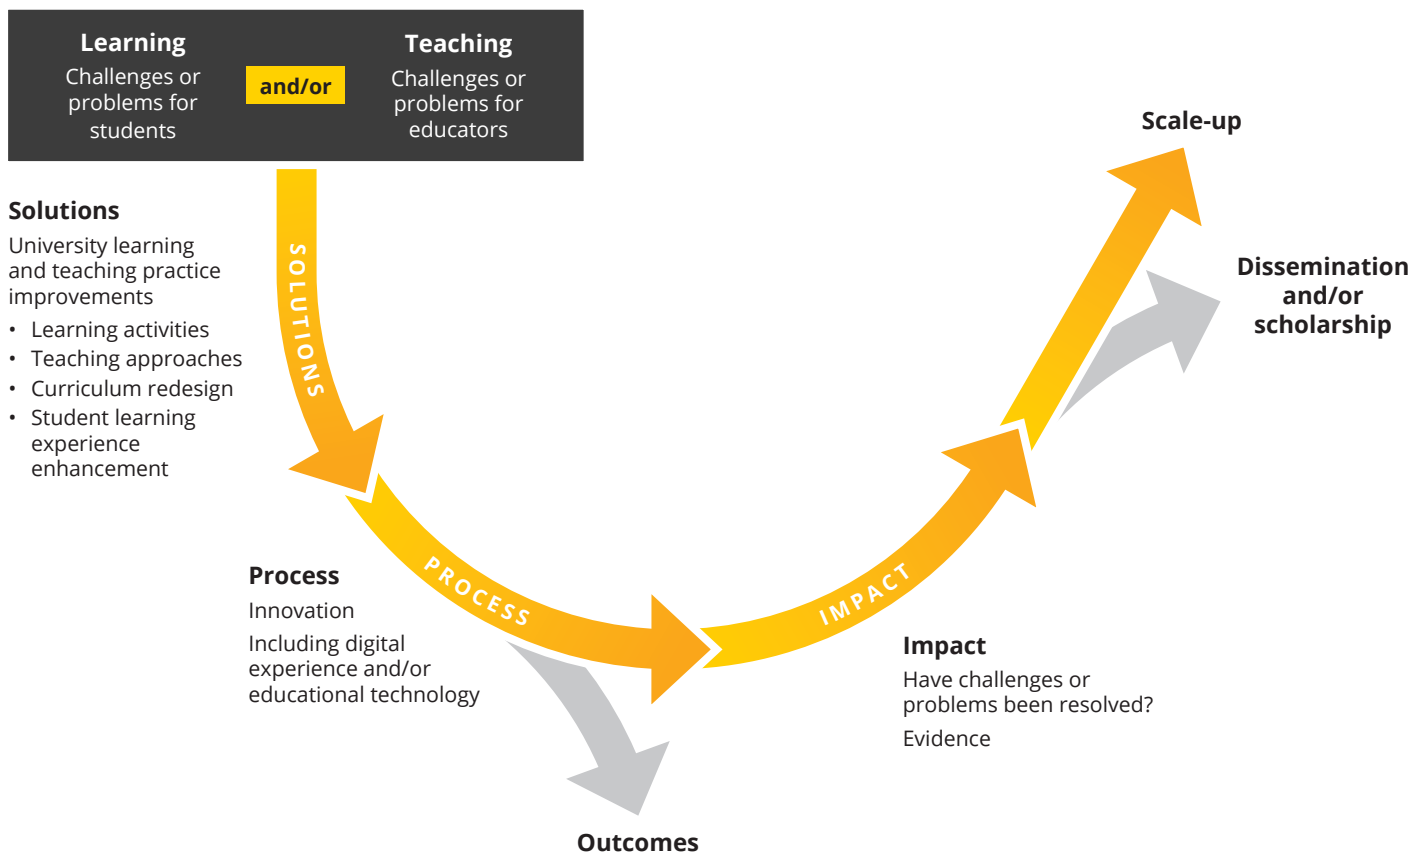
Learning
Challenges or problems for students

and/or

Teaching
Challenges or problems for educators

Solutions
University learning and teaching practice improvements
• Learning activities
• Teaching approaches
• Curriculum redesign
• Student learning experience enhancement

SOLUTIONS

PROCESS

IMPACT

Scale-up

Dissemination and/or scholarship

Process
Innovation
Including digital experience and/or educational technology

Impact
Have challenges or problems been resolved?
Evidence

Outcomes